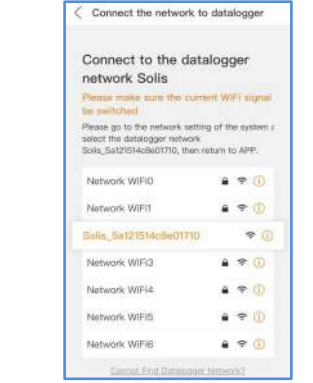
< Connect the network to datalogger

Connect to the datalogger network Solis

Please make sure the current WiFi signal be switched

Please go to the network setting of the system ; select the datalogger network Solis_5a121514c8e01710, then return to APP.

Network WIFI0

Network WIFI1

Solis_5a121514c8e01710

Network WIFI3

Network WIFI4

Network WIFI5

Network WIFI6

Cannot Find Datalogger Network?